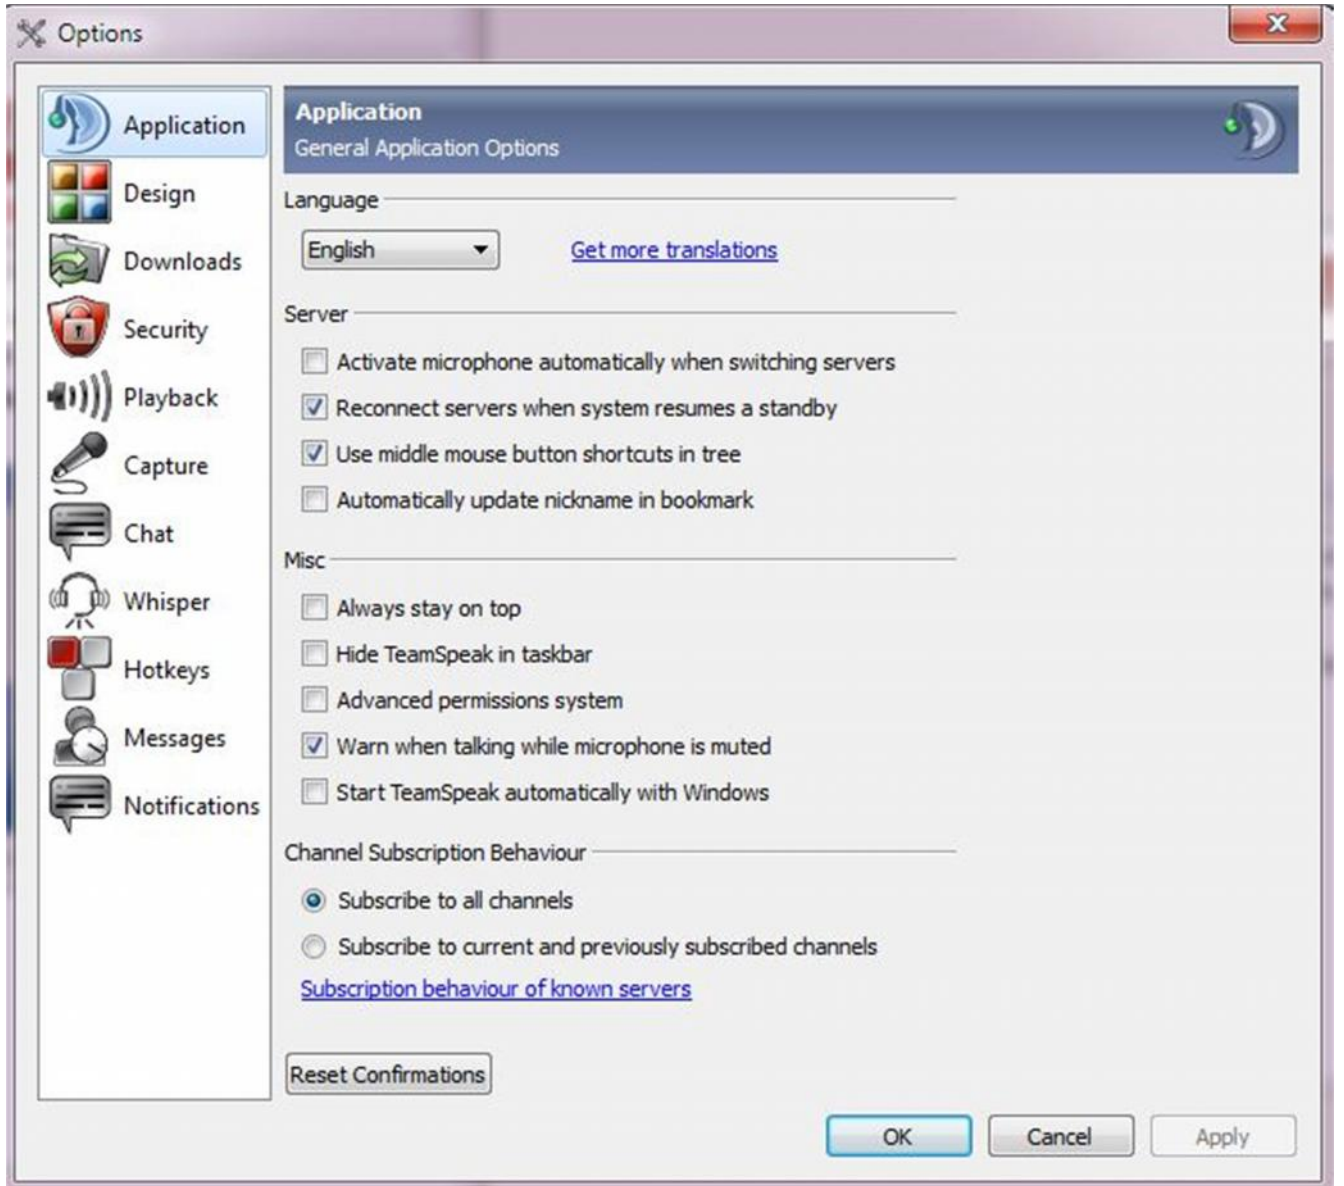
Options

Application
Design
Downloads
Security
Playback
Capture
Chat
Whisper
Hotkeys
Messages
Notifications

Application
General Application Options

Language

English

Get more translations

Server

Activate microphone automatically when switching servers
Reconnect servers when system resumes a standby
Use middle mouse button shortcuts in tree
Automatically update nickname in bookmark

Misc

Always stay on top
Hide TeamSpeak in taskbar
Advanced permissions system
Warn when talking while microphone is muted
Start TeamSpeak automatically with Windows

Channel Subscription Behaviour

Subscribe to all channels
Subscribe to current and previously subscribed channels
Subscription behaviour of known servers

Reset Confirmations

OK
Cancel
Apply